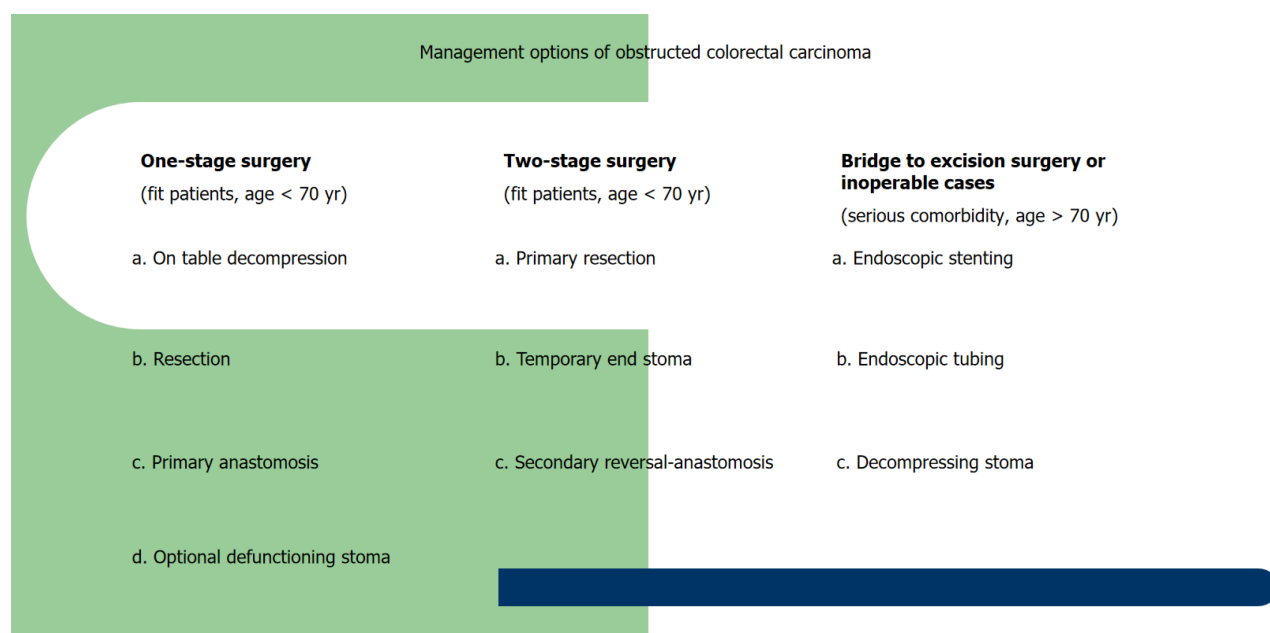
Management options of obstructed colorectal carcinoma

**One-stage surgery**
(fit patients, age < 70 yr)

a. On table decompression

b. Resection

c. Primary anastomosis

d. Optional defunctioning stoma

**Two-stage surgery**
(fit patients, age < 70 yr)

a. Primary resection

b. Temporary end stoma

c. Secondary reversal-anastomosis

**Bridge to excision surgery or inoperable cases**
(serious comorbidity, age > 70 yr)

a. Endoscopic stenting

b. Endoscopic tubing

c. Decompressing stoma